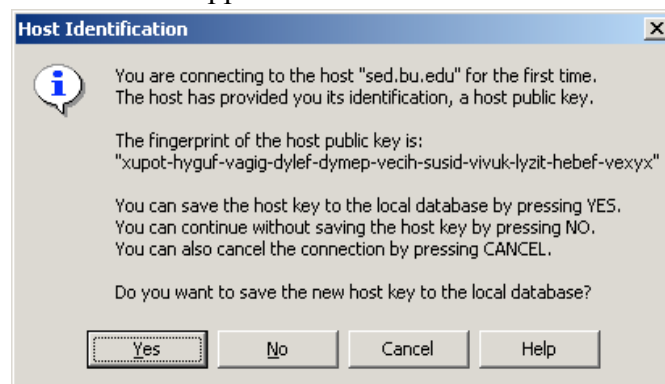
Host Identification

You are connecting to the host "sed.bu.edu" for the first time. The host has provided you its identification, a host public key.

The fingerprint of the host public key is: "xupot-hyguf-vagig-dylef-dymep-vecih-susid-vivuk-lyzit-hebef-vexyx"

You can save the host key to the local database by pressing YES. You can continue without saving the host key by pressing NO. You can also cancel the connection by pressing CANCEL.

Do you want to save the new host key to the local database?

Yes No Cancel Help